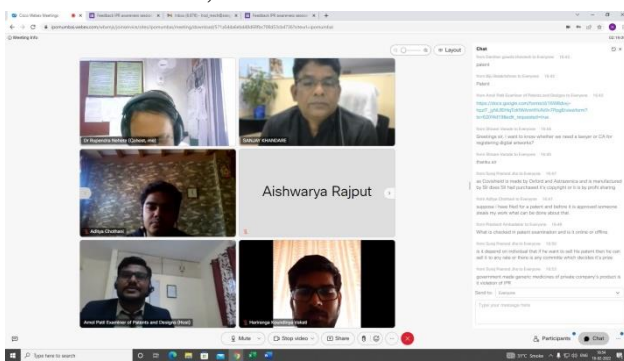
Cisco Webex Meetings | Feedback IPR awareness session | Inbox (6,478) | Feedback IPR awareness session

Meeting info

Layout

Dr Rajendra Nehete (Qutest, me)

SANJAY KHANDARE

Aishwarya Rajput

Aditya Chothani

Amol Patil Examiner of Patents and Designs (Host)

Harshraje Vasudeva Vaiddi

Chat

patent

Patent

https://docs.google.com/forms/d/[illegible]

Greetings sir, I want to know whether we need a lawyer or CA for registering digital artworks?

thanks sir

as Covishield is made by Oxford and Astrazenica and is manufactured by SII does SII had purchased it's copyright or it is by profit sharing

suppose I have filed for a patent and before it is approved someone steals my work what can be done about that

What is checked in patent examination and is it online or offline

is it depend on individual that if he want to sell the patent then he can sell it in any rate or there is any committe which decides it's price

government made generic medicines of private company's product is it violation of IPR

Send to: Everyone

Type your message here

Mute | Stop video | Share | Participants | Chat

Type here to search